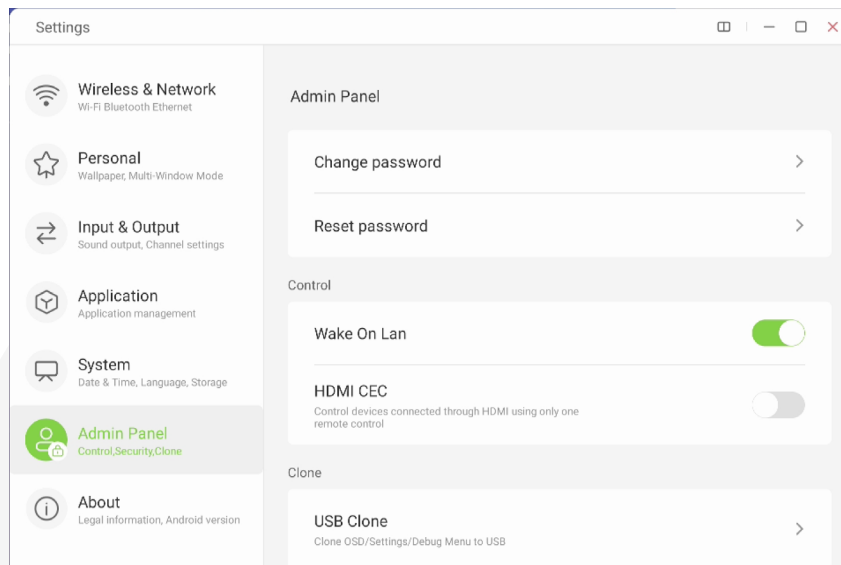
Settings

Wireless & Network
Wi-Fi Bluetooth Ethernet

Personal
Wallpaper, Multi-Window Mode

Input & Output
Sound output, Channel settings

Application
Application management

System
Date & Time, Language, Storage

Admin Panel
Control,Security,Clone

About
Legal information, Android version

Admin Panel

Change password

Reset password

Control

Wake On Lan

HDMI CEC
Control devices connected through HDMI using only one remote control

Clone

USB Clone
Clone OSD/Settings/Debug Menu to USB